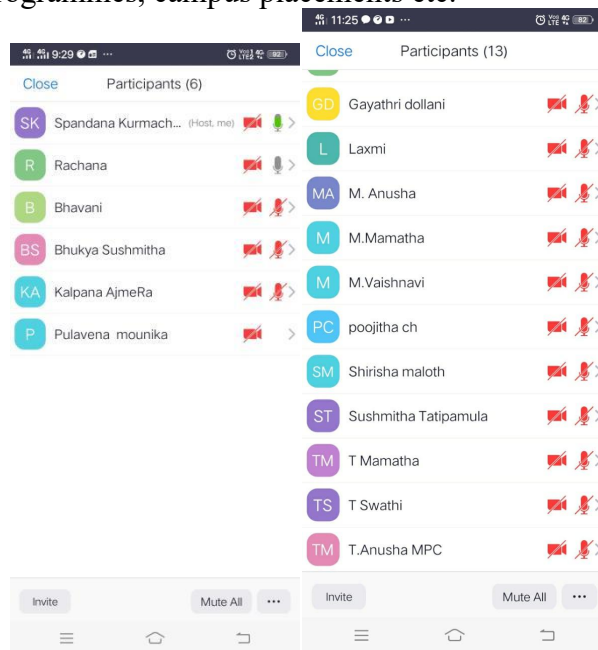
ogrammes, campus placements etc.

9:29

Close Participants (6)

SK Spandana Kurmach... (Host, me)

R Rachana

B Bhavani

BS Bhukya Sushmitha

KA Kalpana AjmeRa

P Pulavena mounika

Invite Mute All ...

11:25

Close Participants (13)

GD Gayathri dollani

L Laxmi

MA M. Anusha

M M.Mamatha

M M.Vaishnavi

PC poojitha ch

SM Shirisha maloth

ST Sushmitha Tatipamula

TM T Mamatha

TS T Swathi

TM T.Anusha MPC

Invite Mute All ...